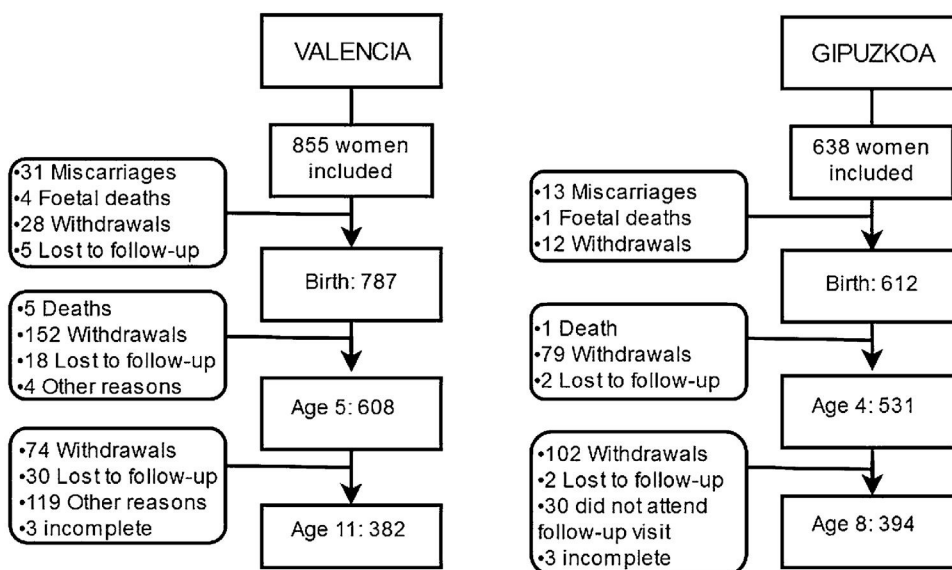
VALENCIA

855 women included

•31 Miscarriages
•4 Foetal deaths
•28 Withdrawals
•5 Lost to follow-up

Birth: 787

•5 Deaths
•152 Withdrawals
•18 Lost to follow-up
•4 Other reasons

Age 5: 608

•74 Withdrawals
•30 Lost to follow-up
•119 Other reasons
•3 incomplete

Age 11: 382

GIPUZKOA

638 women included

•13 Miscarriages
•1 Foetal deaths
•12 Withdrawals

Birth: 612

•1 Death
•79 Withdrawals
•2 Lost to follow-up

Age 4: 531

•102 Withdrawals
•2 Lost to follow-up
•30 did not attend follow-up visit
•3 incomplete

Age 8: 394